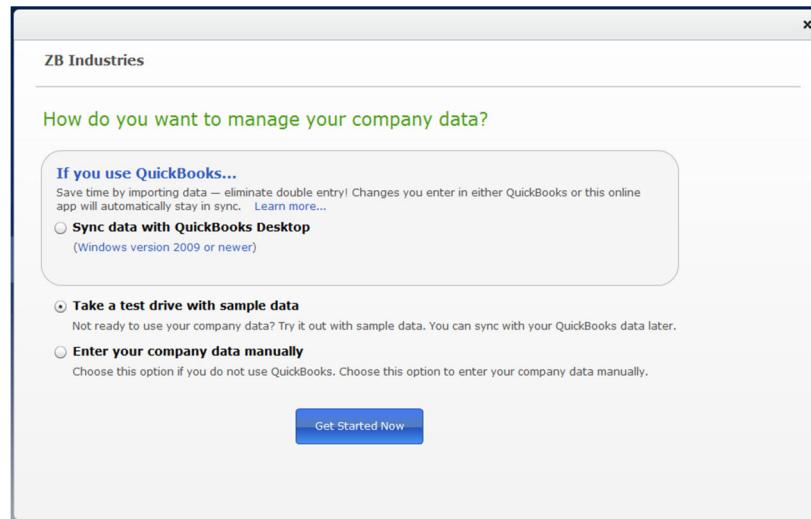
×

ZB Industries

How do you want to manage your company data?

If you use QuickBooks...
Save time by importing data — eliminate double entry! Changes you enter in either QuickBooks or this online app will automatically stay in sync. Learn more...

Sync data with QuickBooks Desktop
(Windows version 2009 or newer)

Take a test drive with sample data
Not ready to use your company data? Try it out with sample data. You can sync with your QuickBooks data later.

Enter your company data manually
Choose this option if you do not use QuickBooks. Choose this option to enter your company data manually.

Get Started Now